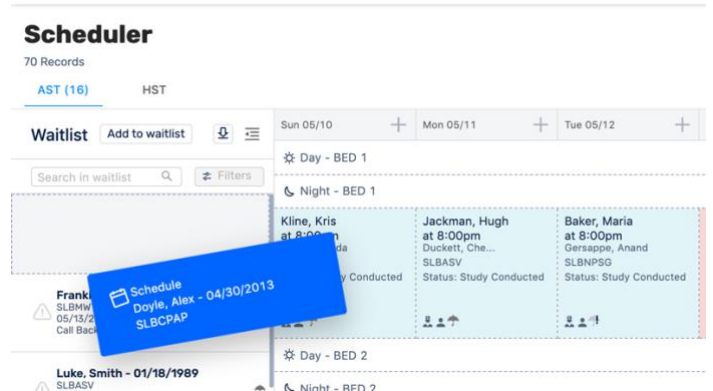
Scheduler

70 Records

AST (16)

HST

Waitlist

Add to waitlist

Search in waitlist

Filters

Frank
SLBMW
05/13/2
Call Back

Schedule
Doyle, Alex - 04/30/2013
SLBCPAP

Luke, Smith - 01/18/1989
SLBASV

Sun 05/10

Mon 05/11

Tue 05/12

Day - BED 1

Night - BED 1

Kline, Kris
at 8:00pm
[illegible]da
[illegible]
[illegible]y Conducted

Jackman, Hugh
at 8:00pm
Duckett, Che...
SLBASV
Status: Study Conducted

Baker, Maria
at 8:00pm
Gersappe, Anand
SLBNPSG
Status: Study Conducted

Day - BED 2

Night - BED 2